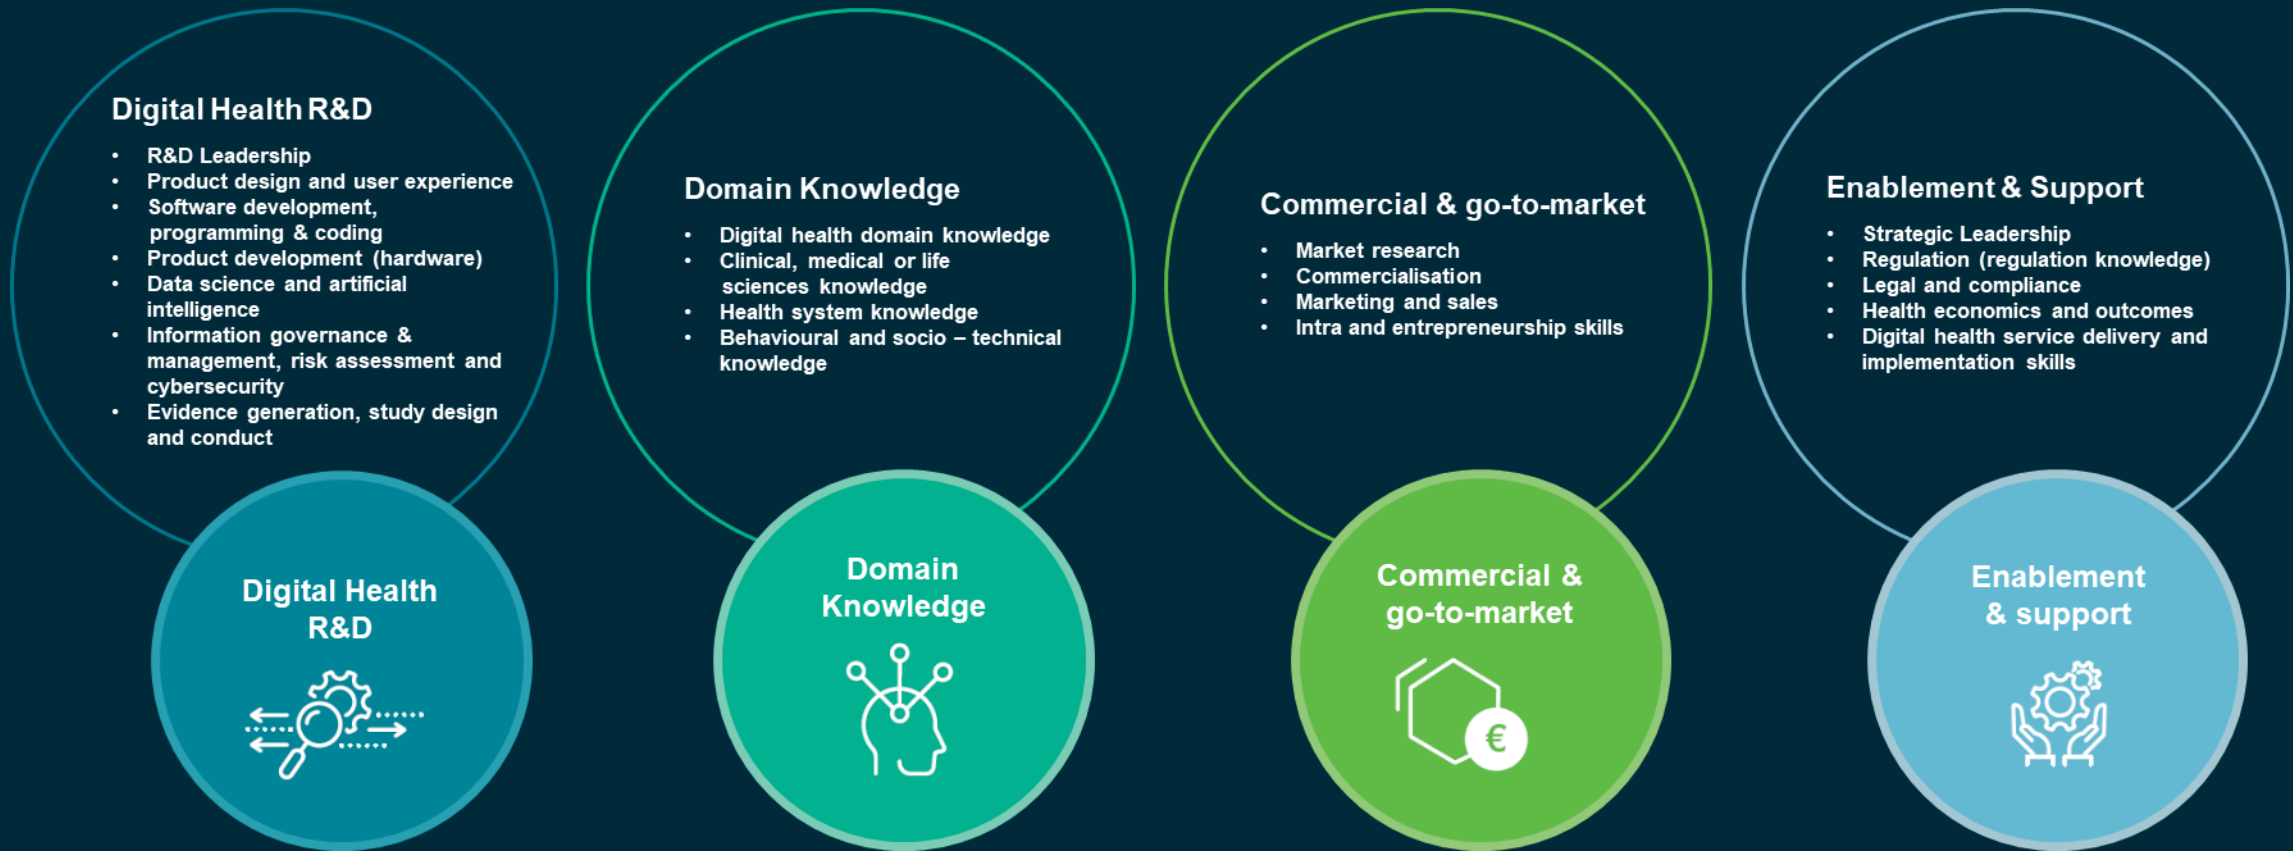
Digital Health R&D

- R&D Leadership
- Product design and user experience
- Software development, programming & coding
- Product development (hardware)
- Data science and artificial intelligence
- Information governance & management, risk assessment and cybersecurity
- Evidence generation, study design and conduct

Digital Health R&D

Domain Knowledge

- Digital health domain knowledge
- Clinical, medical or life sciences knowledge
- Health system knowledge
- Behavioural and socio – technical knowledge

Domain Knowledge

Commercial & go-to-market

- Market research
- Commercialisation
- Marketing and sales
- Intra and entrepreneurship skills

Commercial & go-to-market

€

Enablement & Support

- Strategic Leadership
- Regulation (regulation knowledge)
- Legal and compliance
- Health economics and outcomes
- Digital health service delivery and implementation skills

Enablement & support